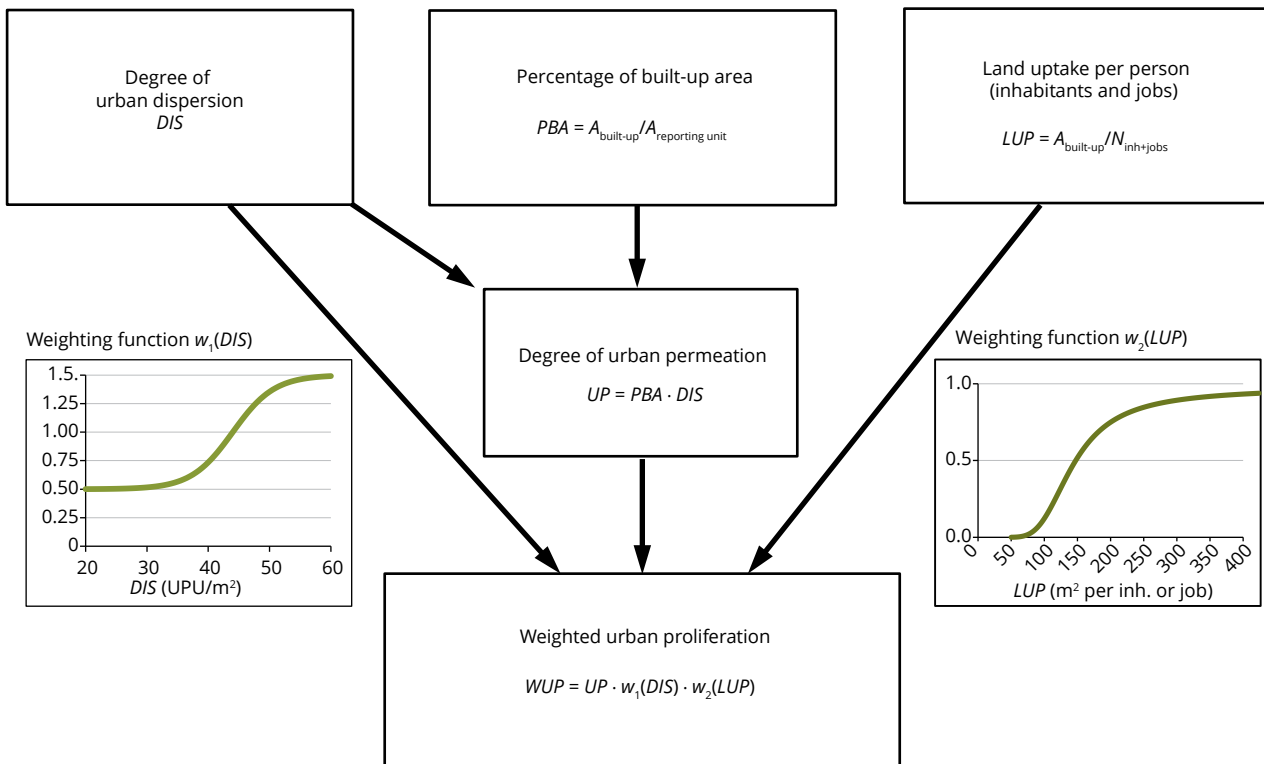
Degree of urban dispersion
$DIS$

Percentage of built-up area

$PBA = A_{\text{built-up}}/A_{\text{reporting unit}}$

Land uptake per person (inhabitants and jobs)

$LUP = A_{\text{built-up}}/N_{\text{inh+jobs}}$

Weighting function $w_1(DIS)$

1.5
1.25
1.00
0.75
0.50
0.25
0
20 30 40 50 60
$DIS$ (UPU/m$^2$)

Degree of urban permeation

$UP = PBA \cdot DIS$

Weighting function $w_2(LUP)$

1.0
0.5
0.0
0 50 100 150 200 250 300 350 400
$LUP$ (m$^2$ per inh. or job)

Weighted urban proliferation

$WUP = UP \cdot w_1(DIS) \cdot w_2(LUP)$